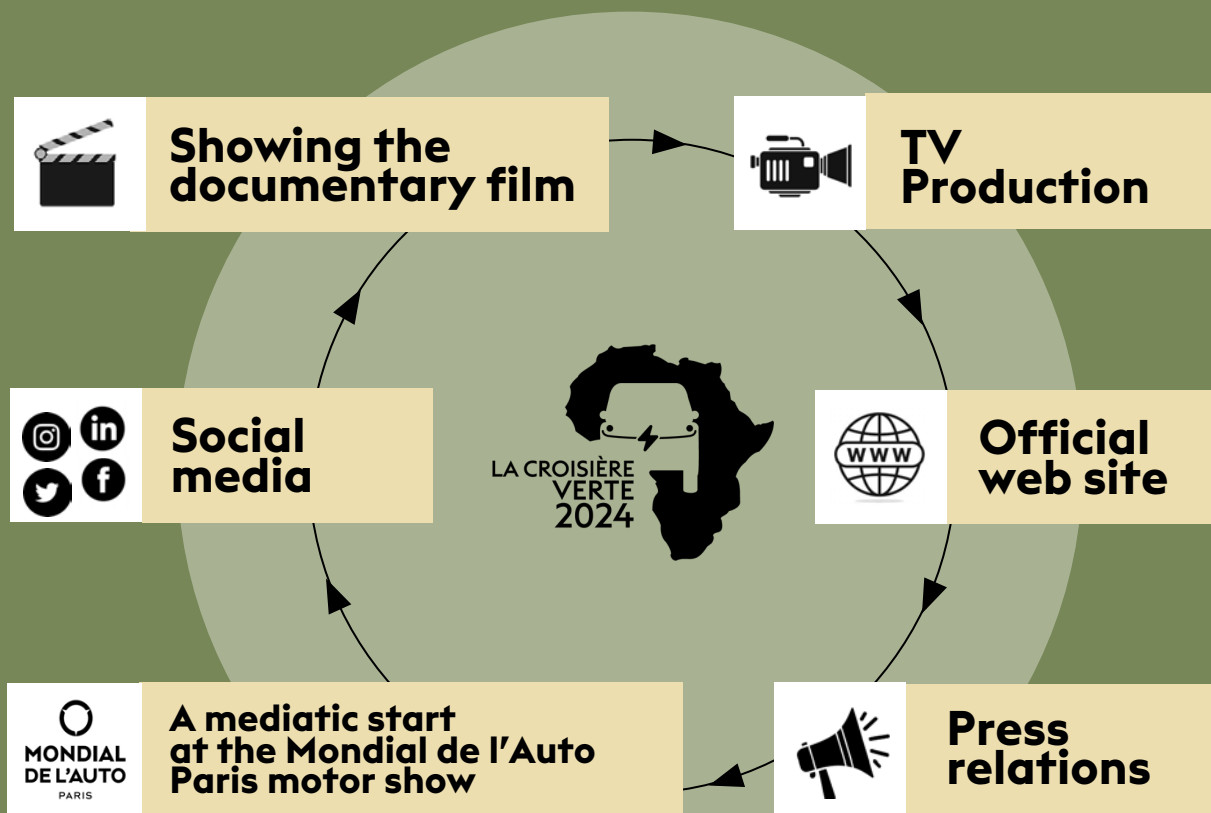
Showing the documentary film

TV Production

Social media

LA CROISIÈRE VERTE 2024

Official web site

www

MONDIAL DE L'AUTO PARIS

A mediatic start at the Mondial de l'Auto Paris motor show

Press relations